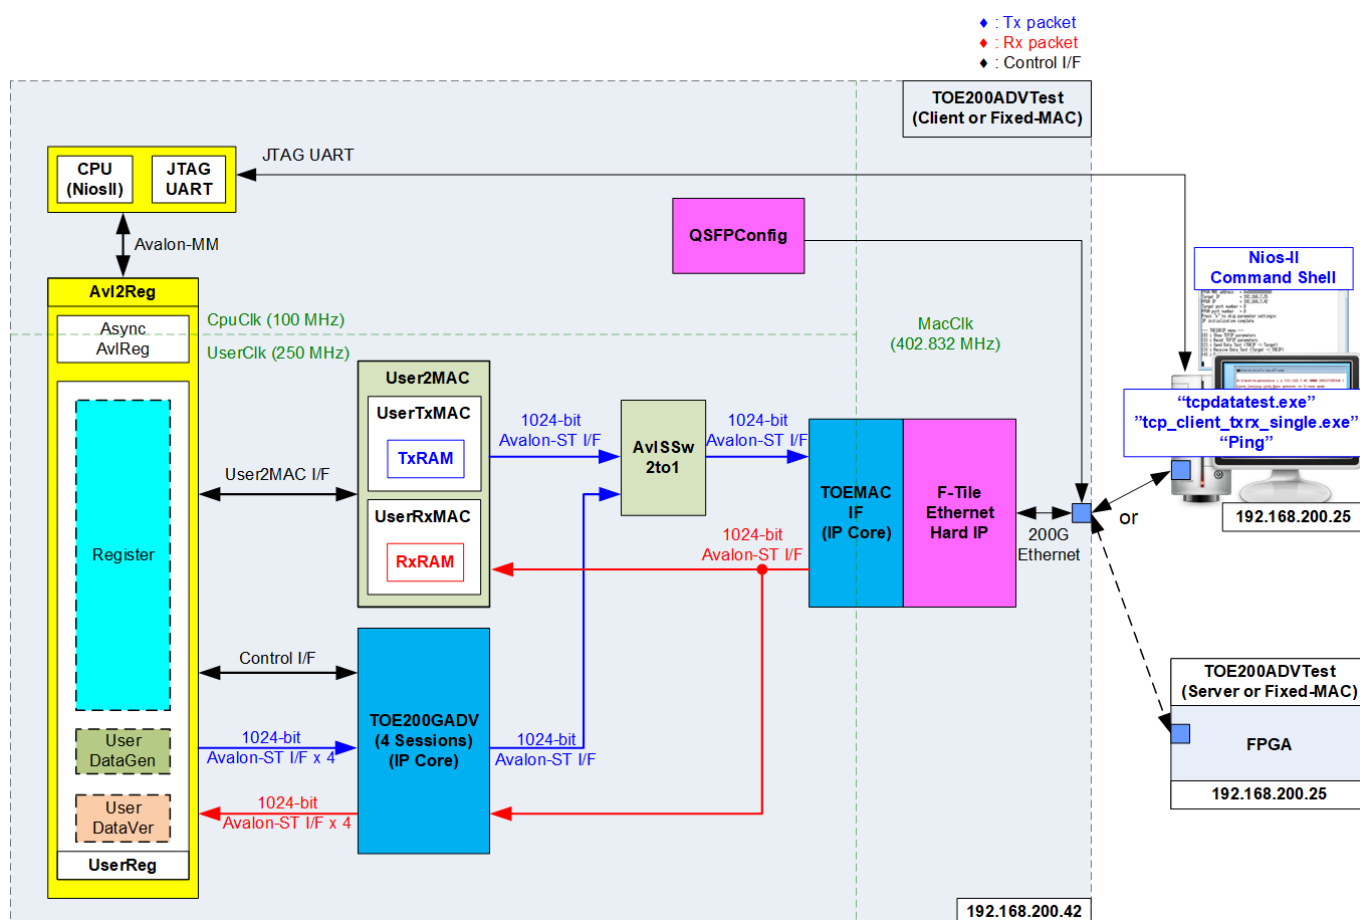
♦ : Tx packet
♦ : Rx packet
♦ : Control I/F

TOE200ADVTest
(Client or Fixed-MAC)

CPU
(NiosII)

JTAG
UART

JTAG UART

Avalon-MM

QSFPConfig

Nios-II
Command Shell

Avl2Reg

Async
AvlReg

CpuClk (100 MHz)
UserClk (250 MHz)

MacClk
(402.832 MHz)

User2MAC

UserTxMAC

TxRAM

UserRxMAC

RxRAM

1024-bit
Avalon-ST I/F

AvlSSw
2to1

1024-bit
Avalon-ST I/F

TOEMAC
IF
(IP Core)

F-Tile
Ethernet
Hard IP

"tcpdatatest.exe"
"tcp_client_txrx_single.exe"
"Ping"

User2MAC I/F

Register

1024-bit
Avalon-ST I/F

200G
Ethernet

or

192.168.200.25

Control I/F

TOE200GADV
(4 Sessions)
(IP Core)

TOE200ADVTest
(Server or Fixed-MAC)

FPGA

User
DataGen

1024-bit
Avalon-ST I/F x 4

1024-bit
Avalon-ST I/F

192.168.200.25

User
DataVer

1024-bit
Avalon-ST I/F x 4

UserReg

192.168.200.42